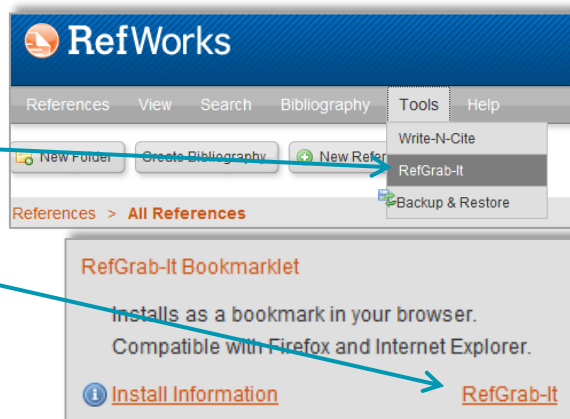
RefWorks

References View Search Bibliography Tools Help

Write-N-Cite
RefGrab-It
Backup & Restore

New Folder Create Bibliography New Refe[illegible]

References > All References

RefGrab-It Bookmarklet

Installs as a bookmark in your browser. Compatible with Firefox and Internet Explorer.

Install Information RefGrab-It